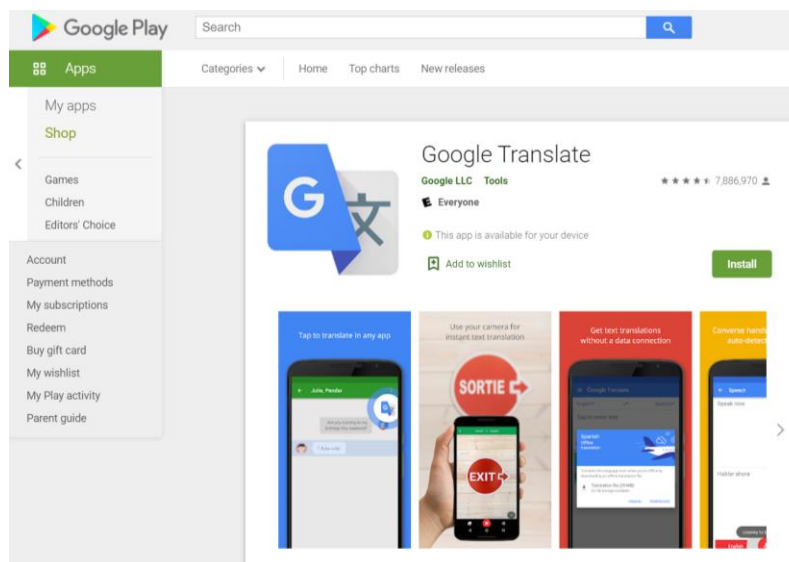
Google Play

Search

Apps

Categories

Home

Top charts

New releases

My apps

Shop

Games

Children

Editors' Choice

Account

Payment methods

My subscriptions

Redeem

Buy gift card

My wishlist

My Play activity

Parent guide

Google Translate

Google LLC Tools

7,886,970

Everyone

This app is available for your device

Add to wishlist

Install

Tap to translate in any app

Use your camera for instant text translation

SORTIE

EXIT

Get text translations without a data connection

Converse hand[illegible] auto-detect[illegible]

Speak now

Hablar ahora